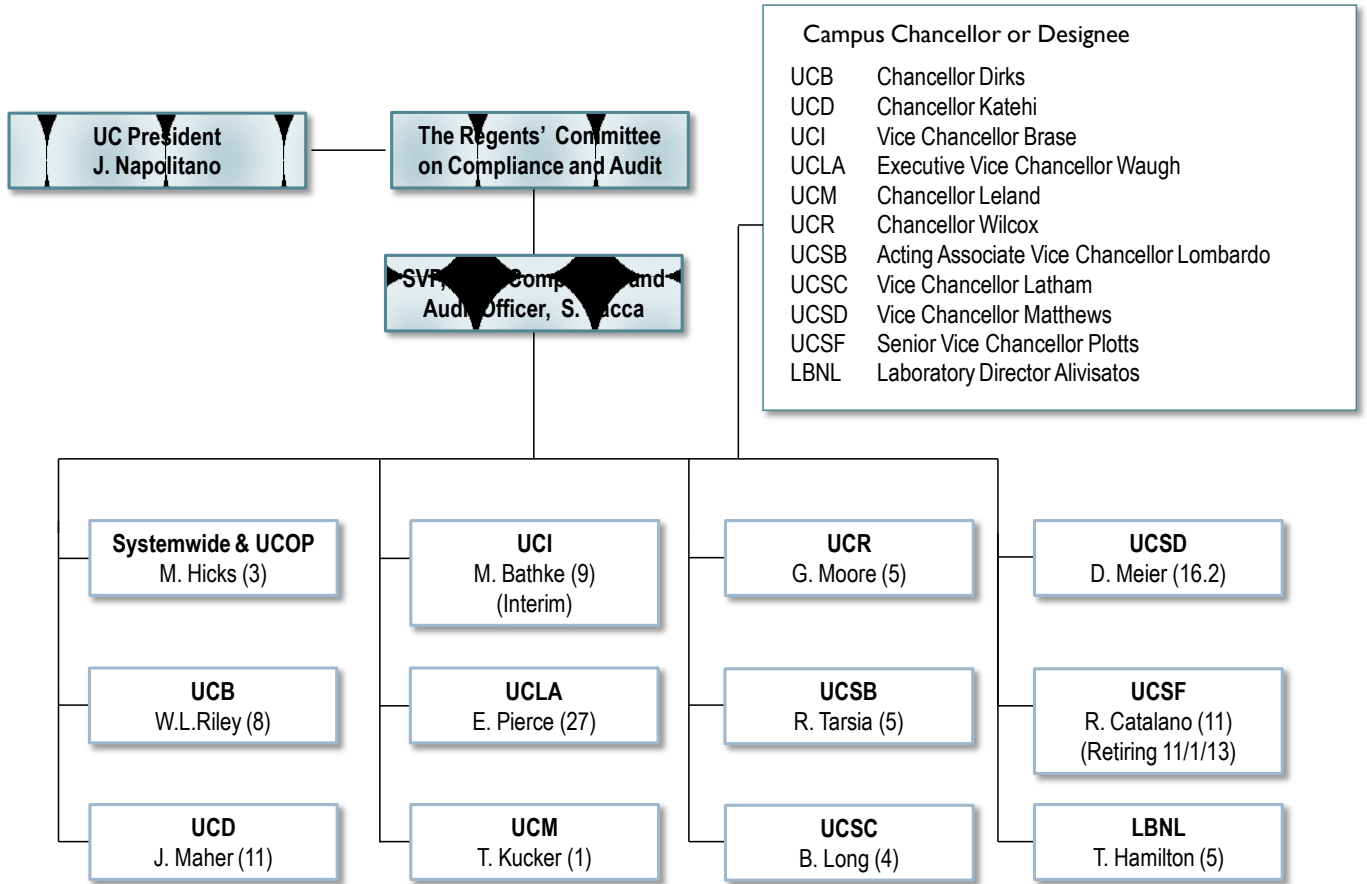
Campus Chancellor or Designee

UCB Chancellor Dirks
UCD Chancellor Katehi
UCI Vice Chancellor Brase
UCLA Executive Vice Chancellor Waugh
UCM Chancellor Leland
UCR Chancellor Wilcox
UCSB Acting Associate Vice Chancellor Lombardo
UCSC Vice Chancellor Latham
UCSD Vice Chancellor Matthews
UCSF Senior Vice Chancellor Plotts
LBNL Laboratory Director Alivisatos

UC President
J. Napolitano

The Regents' Committee on Compliance and Audit

SVP, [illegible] Comp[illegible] and Audit Officer, S. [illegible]acca

Systemwide & UCOP
M. Hicks (3)

UCB
W.L.Riley (8)

UCD
J. Maher (11)

UCI
M. Bathke (9)
(Interim)

UCLA
E. Pierce (27)

UCM
T. Kucker (1)

UCR
G. Moore (5)

UCSB
R. Tarsia (5)

UCSC
B. Long (4)

UCSD
D. Meier (16.2)

UCSF
R. Catalano (11)
(Retiring 11/1/13)

LBNL
T. Hamilton (5)